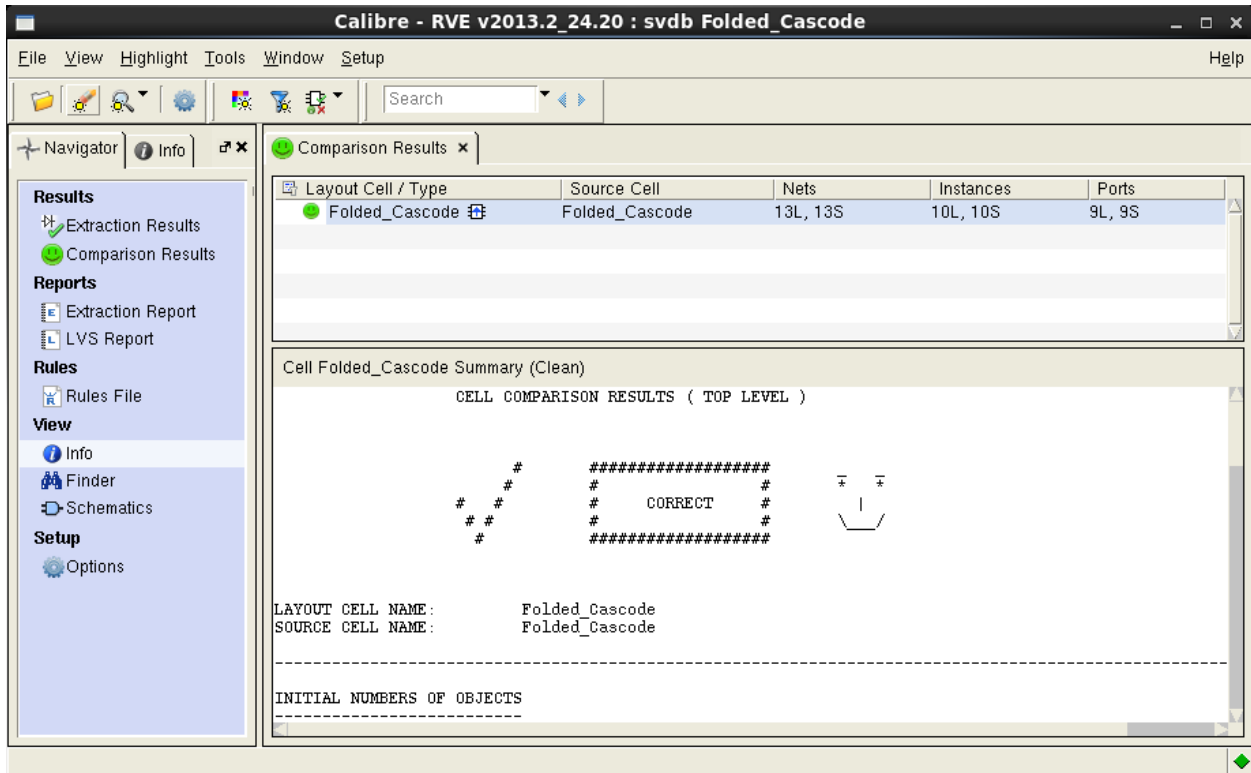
Calibre - RVE v2013.2_24.20 : svdb Folded_Cascode

File View Highlight Tools Window Setup Help

Search

Navigator | Info

Results
Extraction Results
Comparison Results
Reports
Extraction Report
LVS Report
Rules
Rules File
View
Info
Finder
Schematics
Setup
Options

Comparison Results ×

| Layout Cell / Type | Source Cell | Nets | Instances | Ports |
|---|---|---|---|---|
| Folded_Cascode | Folded_Cascode | 13L, 13S | 10L, 10S | 9L, 9S |

Cell Folded_Cascode Summary (Clean)

CELL COMPARISON RESULTS ( TOP LEVEL )

```
      #      ###################
     #       #                 #       *   *
 #   #       #     CORRECT     #         |
  # #        #                 #       \___/
   #         ###################
```

LAYOUT CELL NAME: Folded_Cascode
SOURCE CELL NAME: Folded_Cascode

--------------------------------------------------------------------------------

INITIAL NUMBERS OF OBJECTS
--------------------------